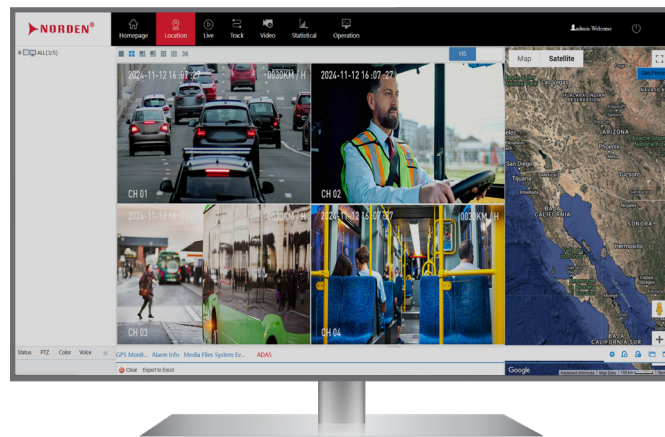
NORDEN®

Homepage
Location
Live
Track
Video
Statistical
Operation

admin Welcome

ALL(3/5)

HS

2024-11-12 16:07:27
0030KM/H
CH 01

2024-11-12 16:07:27
CH 02

2024-11-12 16:07:27
0030KM/H
CH 03

2024-11-12 16:07:27
0030KM/H
CH 04

Map
Satellite

San Diego
Tijuana
Phoenix
Tucson
BAJA CALIFORNIA
SONORA
Hermosillo
BAJA CALIFORNIA SUR

Google

Status
PTZ
Color
Voice

GPS Monit...
Alarm Info
Media Files System Ev...
ADAS

Clear
Export to Excel